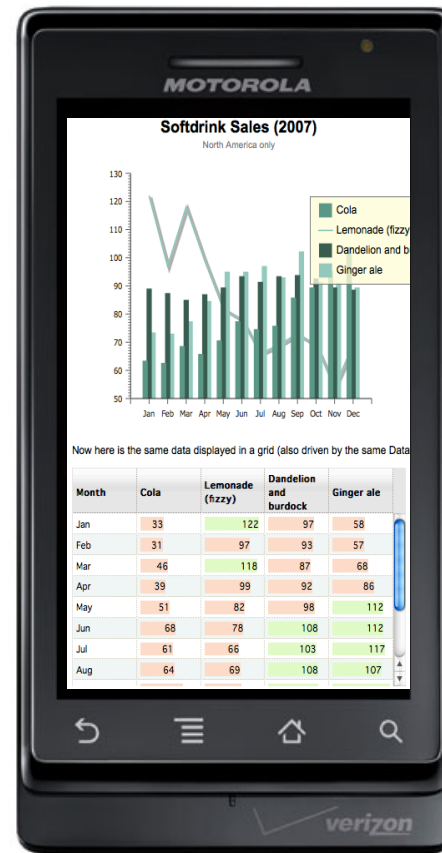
MOTOROLA

Softdrink Sales (2007)

North America only

130
120
110
100
90
80
70
60
50

Jan Feb Mar Apr May Jun Jul Aug Sep Oct Nov Dec

Cola
Lemonade (fizzy
Dandelion and b
Ginger ale

Now here is the same data displayed in a grid (also driven by the same Data

| Month | Cola | Lemonade (fizzy) | Dandelion and burdock | Ginger ale |
|---|---|---|---|---|
| Jan | 33 | 122 | 97 | 58 |
| Feb | 31 | 97 | 93 | 57 |
| Mar | 46 | 118 | 87 | 68 |
| Apr | 39 | 99 | 92 | 86 |
| May | 51 | 82 | 98 | 112 |
| Jun | 68 | 78 | 108 | 112 |
| Jul | 61 | 66 | 103 | 117 |
| Aug | 64 | 69 | 108 | 107 |

verizon